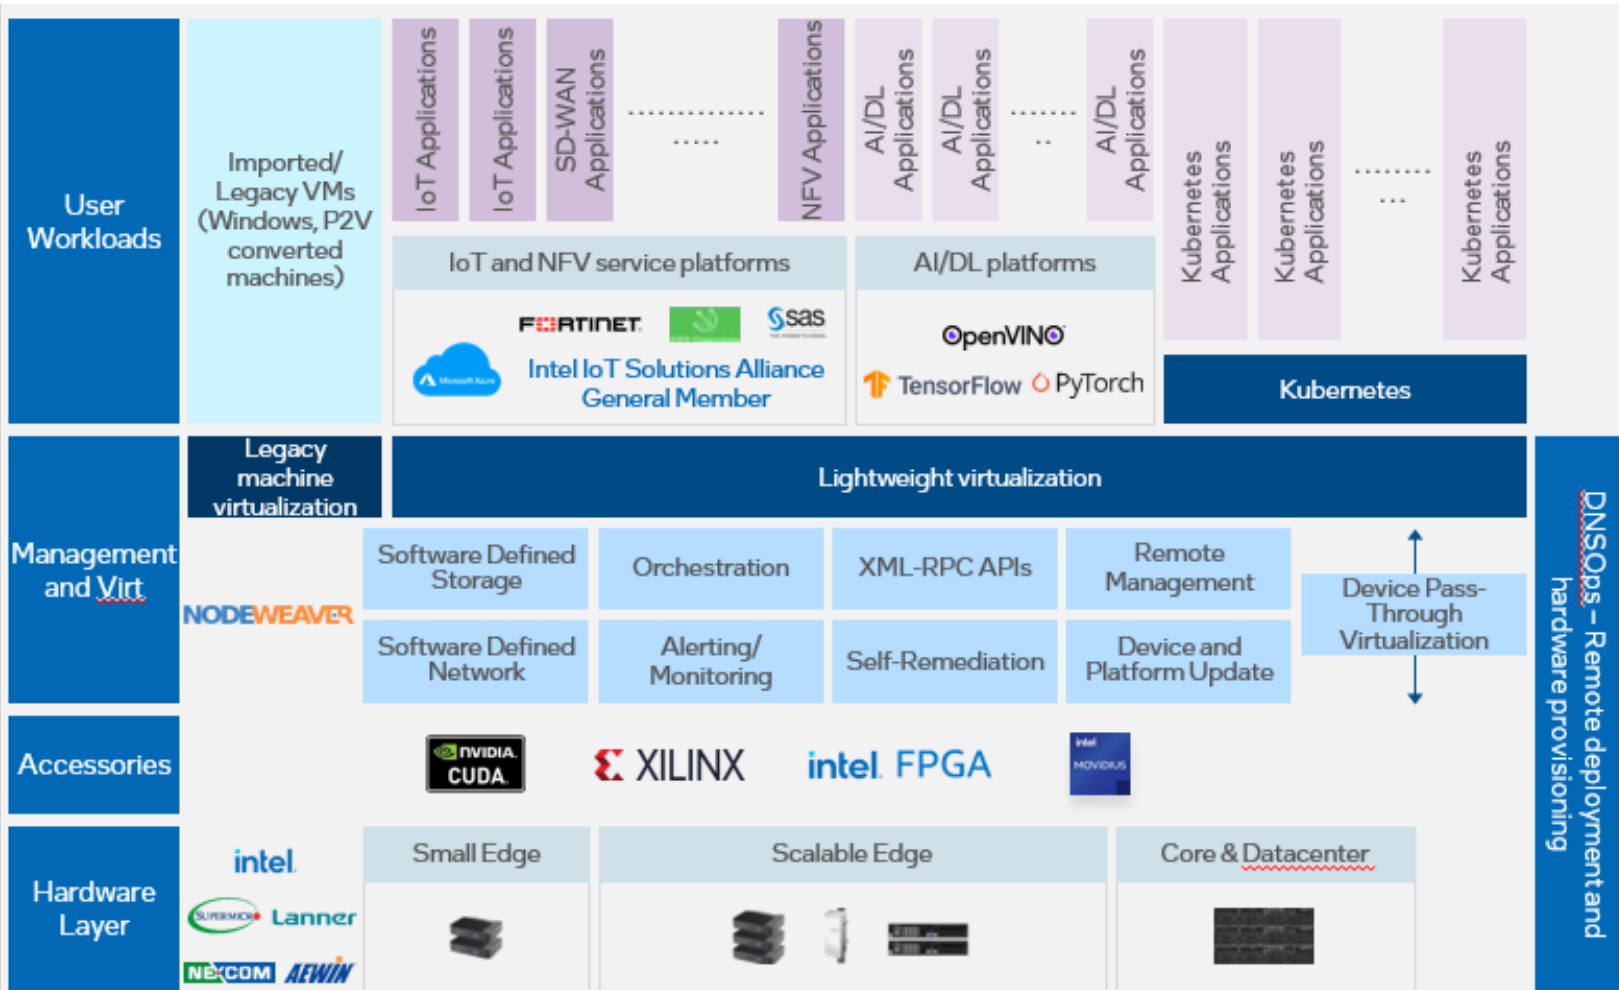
User Workloads

Imported/ Legacy VMs (Windows, P2V converted machines)

IoT Applications

IoT Applications

SD-WAN Applications

....................

NFV Applications

AI/DL Applications

AI/DL Applications

.........

AI/DL Applications

Kubernetes Applications

Kubernetes Applications

...........

Kubernetes Applications

IoT and NFV service platforms

FORTINET

sas

Microsoft Azure

Intel IoT Solutions Alliance General Member

AI/DL platforms

OpenVINO

TensorFlow

PyTorch

Kubernetes

Management and Virt

Legacy machine virtualization

Lightweight virtualization

NODEWEAVER

Software Defined Storage

Orchestration

XML-RPC APIs

Remote Management

Device Pass-Through Virtualization

Software Defined Network

Alerting/ Monitoring

Self-Remediation

Device and Platform Update

DNSOps – Remote deployment and hardware provisioning

Accessories

NVIDIA CUDA

XILINX

intel. FPGA

intel MOVIDIUS

Hardware Layer

intel.

SUPERMICRO

Lanner

NEXCOM

AEWIN

Small Edge

Scalable Edge

Core & Datacenter